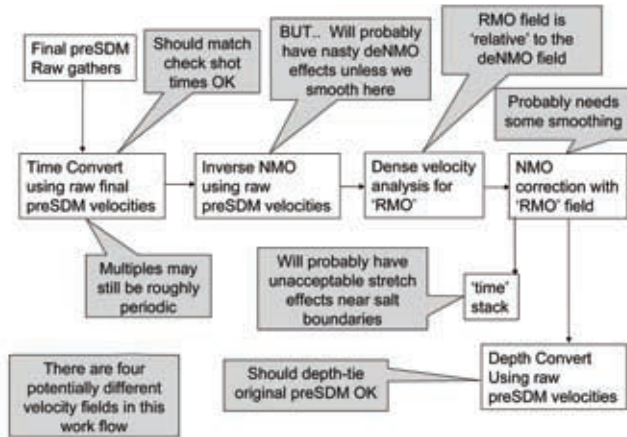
Final preSDM Raw gathers

Should match check shot times OK

BUT.. Will probably have nasty deNMO effects unless we smooth here

RMO field is 'relative' to the deNMO field

Probably needs some smoothing

Time Convert using raw final preSDM velocities

Inverse NMO using raw preSDM velocities

Dense velocity analysis for 'RMO'

NMO correction with 'RMO' field

Multiples may still be roughly periodic

Will probably have unacceptable stretch effects near salt boundaries

'time' stack

There are four potentially different velocity fields in this work flow

Should depth-tie original preSDM OK

Depth Convert Using raw preSDM velocities